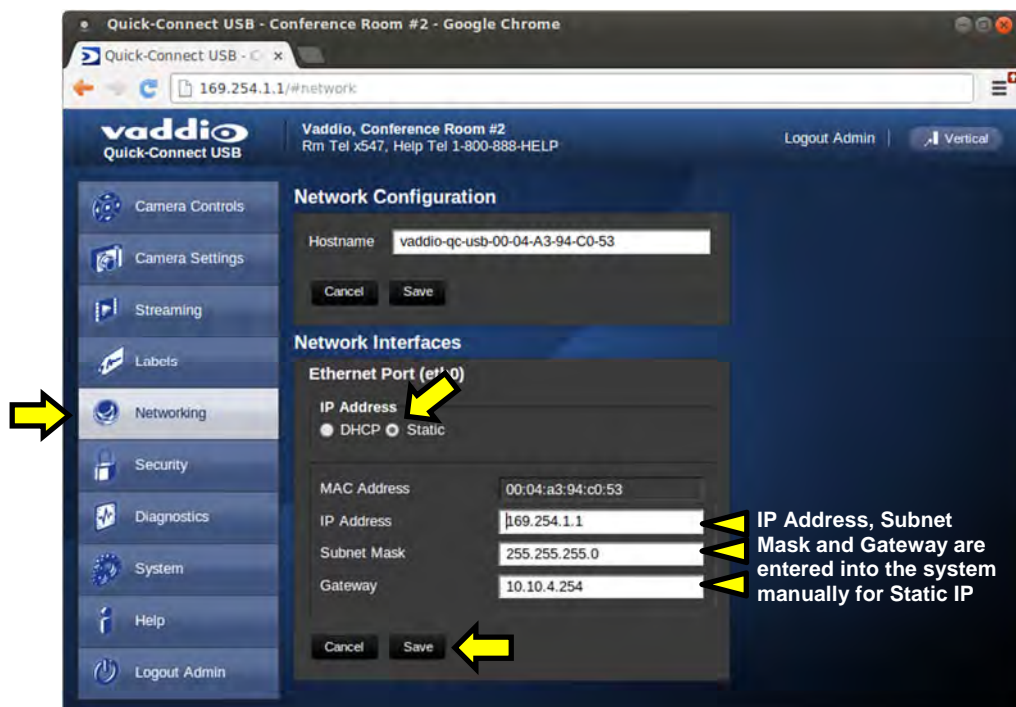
Quick-Connect USB - Conference Room #2 - Google Chrome

Quick-Connect USB - C ×

169.254.1.1/#network

vaddio
Quick-Connect USB

Vaddio, Conference Room #2
Rm Tel x547, Help Tel 1-800-888-HELP

Logout Admin

Vertical

Camera Controls

Camera Settings

Streaming

Labels

Networking

Security

Diagnostics

System

Help

Logout Admin

Network Configuration

Hostname vaddio-qc-usb-00-04-A3-94-C0-53

Cancel Save

Network Interfaces

Ethernet Port (et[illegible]0)

IP Address
DHCP Static

MAC Address 00:04:a3:94:c0:53

IP Address 169.254.1.1

Subnet Mask 255.255.255.0

Gateway 10.10.4.254

Cancel Save

IP Address, Subnet Mask and Gateway are entered into the system manually for Static IP